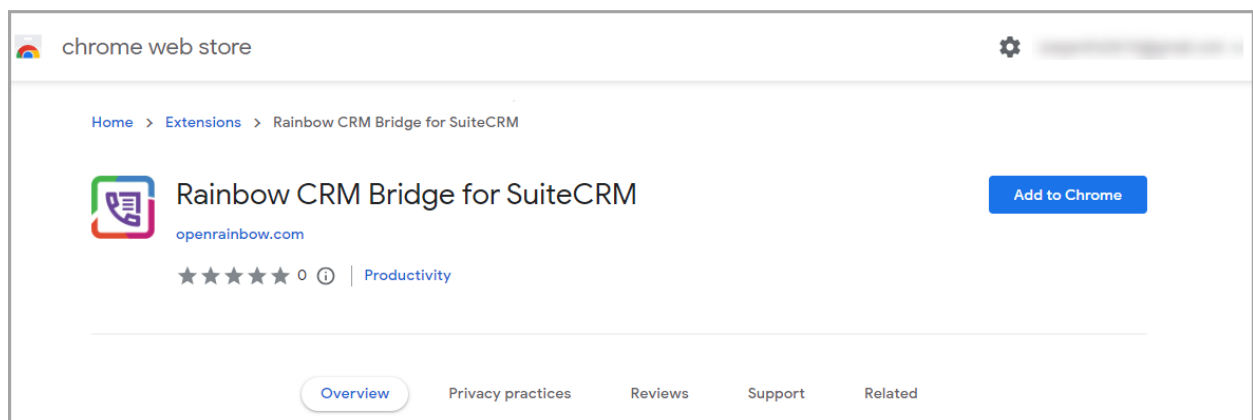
chrome web store

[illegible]

Home > Extensions > Rainbow CRM Bridge for SuiteCRM

Rainbow CRM Bridge for SuiteCRM

openrainbow.com

0 | Productivity

Add to Chrome

Overview Privacy practices Reviews Support Related